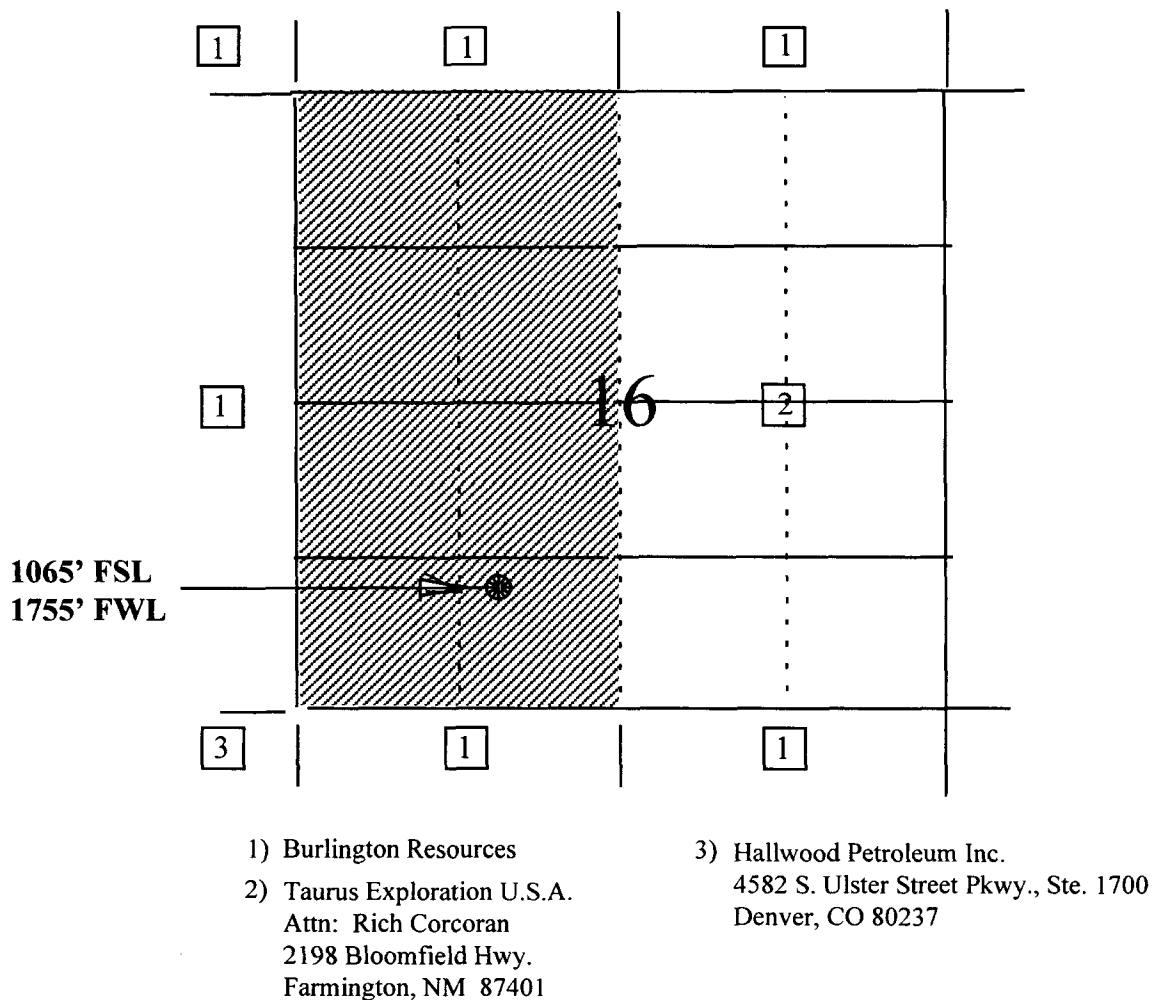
1

1

1

1

16

2

1065' FSL
1755' FWL

3

1

1

1) Burlington Resources

2) Taurus Exploration U.S.A.
Attn: Rich Corcoran
2198 Bloomfield Hwy.
Farmington, NM 87401

3) Hallwood Petroleum Inc.
4582 S. Ulster Street Pkwy., Ste. 1700
Denver, CO 80237